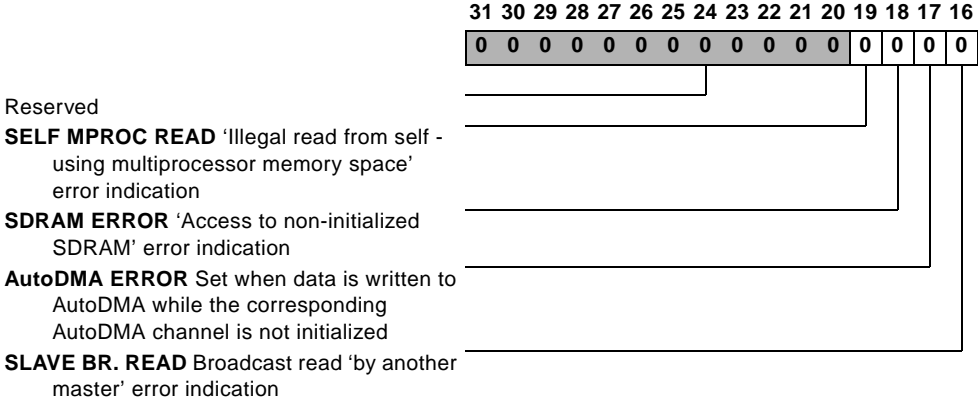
31 30 29 28 27 26 25 24 23 22 21 20 19 18 17 16

| 0 | 0 | 0 | 0 | 0 | 0 | 0 | 0 | 0 | 0 | 0 | 0 | 0 | 0 | 0 | 0 |
|---|---|---|---|---|---|---|---|---|---|---|---|---|---|---|---|

Reserved

**SELF MPROC READ** 'Illegal read from self - using multiprocessor memory space' error indication

**SDRAM ERROR** 'Access to non-initialized SDRAM' error indication

**AutoDMA ERROR** Set when data is written to AutoDMA while the corresponding AutoDMA channel is not initialized

**SLAVE BR. READ** Broadcast read 'by another master' error indication